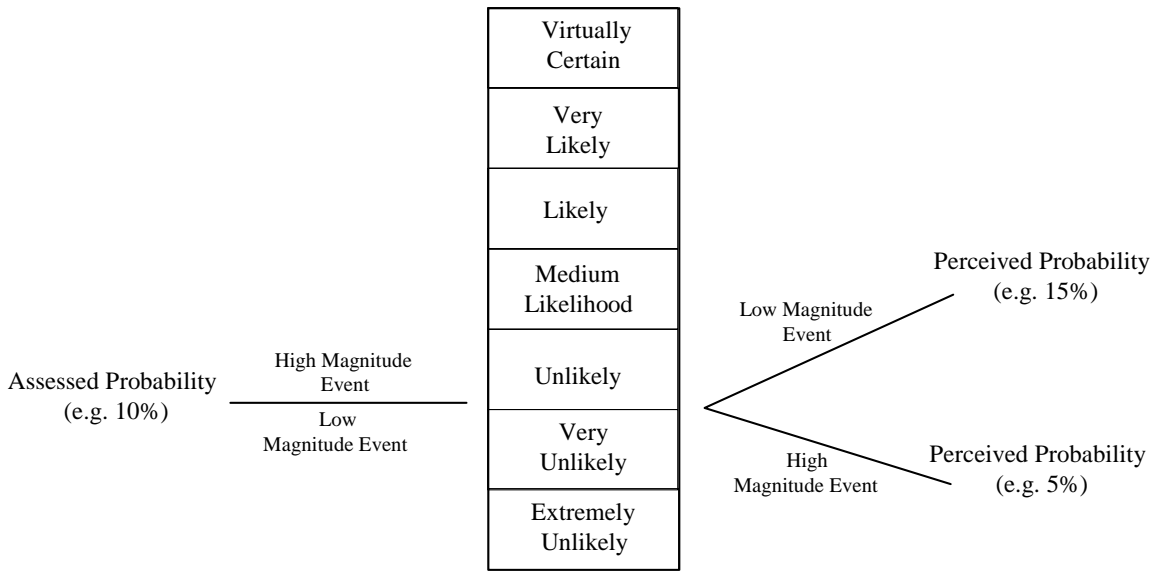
Virtually Certain

Very Likely

Likely

Medium Likelihood

Unlikely

Very Unlikely

Extremely Unlikely

Assessed Probability (e.g. 10%)

High Magnitude Event

Low Magnitude Event

Low Magnitude Event

Perceived Probability (e.g. 15%)

High Magnitude Event

Perceived Probability (e.g. 5%)